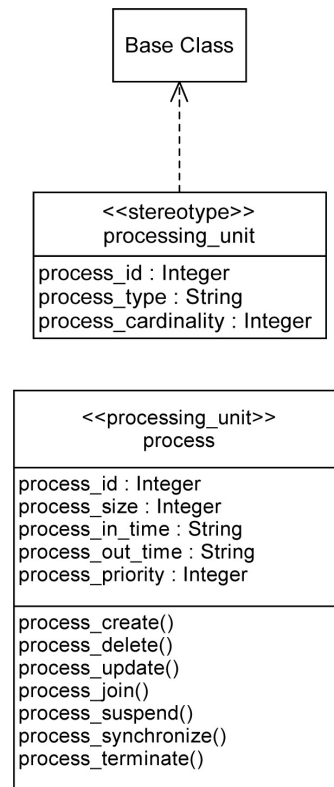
Base Class

<<stereotype>>
processing_unit

process_id : Integer
process_type : String
process_cardinality : Integer

<<processing_unit>>
process

process_id : Integer
process_size : Integer
process_in_time : String
process_out_time : String
process_priority : Integer

process_create()
process_delete()
process_update()
process_join()
process_suspend()
process_synchronize()
process_terminate()